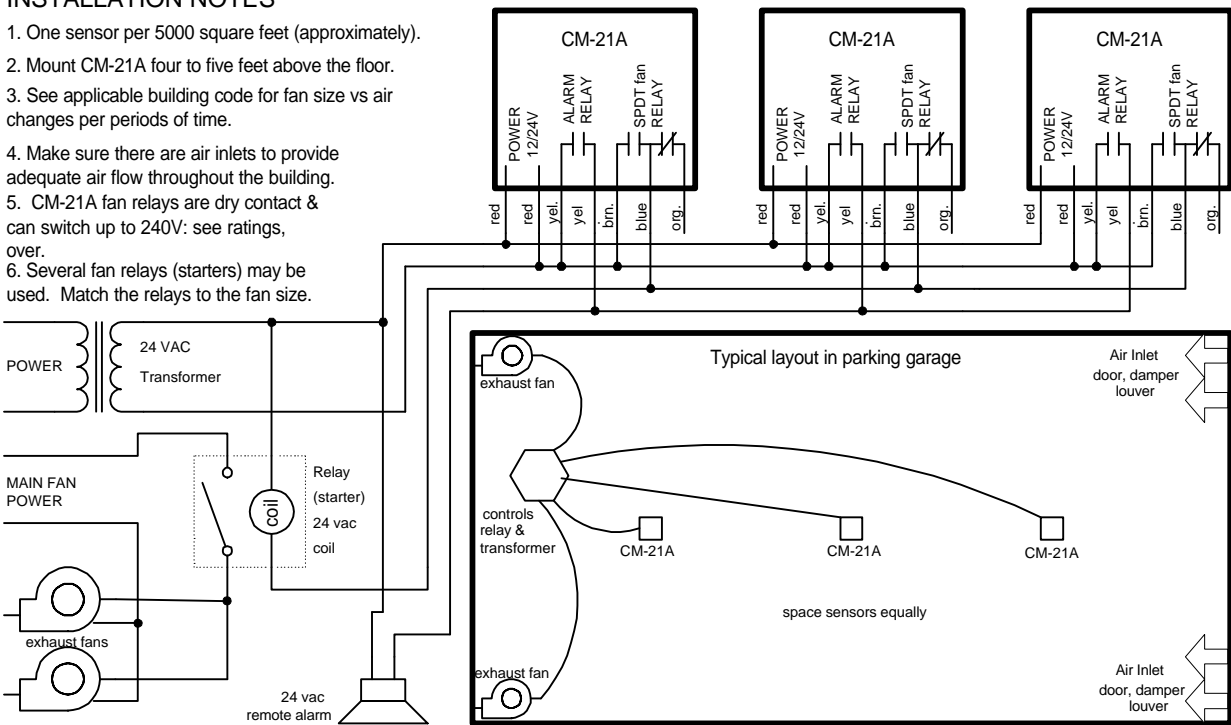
INSTALLATION NOTES

1. One sensor per 5000 square feet (approximately).

2. Mount CM-21A four to five feet above the floor.

3. See applicable building code for fan size vs air changes per periods of time.

4. Make sure there are air inlets to provide adequate air flow throughout the building.
5. CM-21A fan relays are dry contact & can switch up to 240V: see ratings, over.
6. Several fan relays (starters) may be used. Match the relays to the fan size.

CM-21A
POWER 12/24V
ALARM RELAY
SPDT fan RELAY
red red yel. yel brn. blue org.

CM-21A
POWER 12/24V
ALARM RELAY
SPDT fan RELAY
red red yel. yel brn. blue org.

CM-21A
POWER 12/24V
ALARM RELAY
SPDT fan RELAY
red red yel. yel brn. blue org.

POWER
24 VAC
Transformer

MAIN FAN POWER

Relay (starter) 24 vac coil
coil

exhaust fans

24 vac remote alarm

Typical layout in parking garage
exhaust fan
Air Inlet door, damper louver
controls relay & transformer
CM-21A
CM-21A
CM-21A
space sensors equally
exhaust fan
Air Inlet door, damper louver